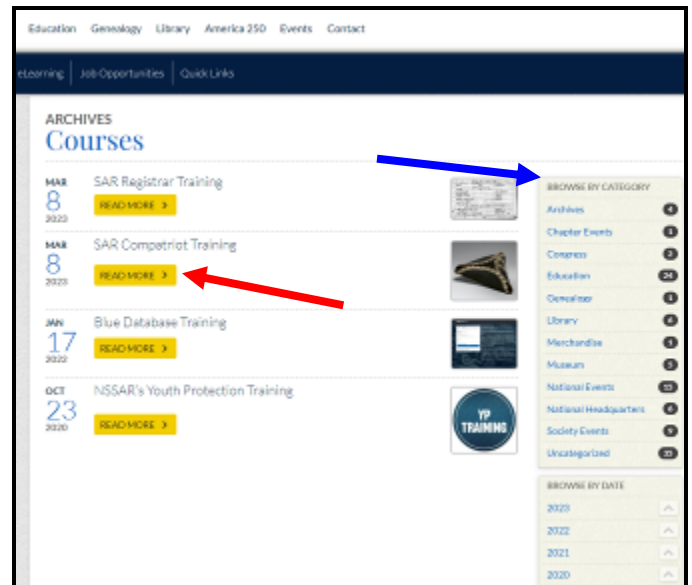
Education Genealogy Library America 250 Events Contact

eLearning | Job Opportunities | Quick Links

ARCHIVES
Courses

MAR
8
2023
SAR Registrar Training
READ MORE ›

MAR
8
2023
SAR Compatriot Training
READ MORE ›

JAN
17
2022
Blue Database Training
READ MORE ›

OCT
23
2020
NSSAR's Youth Protection Training
READ MORE ›

YP TRAINING

BROWSE BY CATEGORY
Archives 4
Chapter Events 1
Congress 2
Education 24
Genealogy 1
Library 4
Merchandise 1
Museum 5
National Events 13
National Headquarters 6
Society Events 9
Uncategorized 33

BROWSE BY DATE
2023
2022
2021
2020